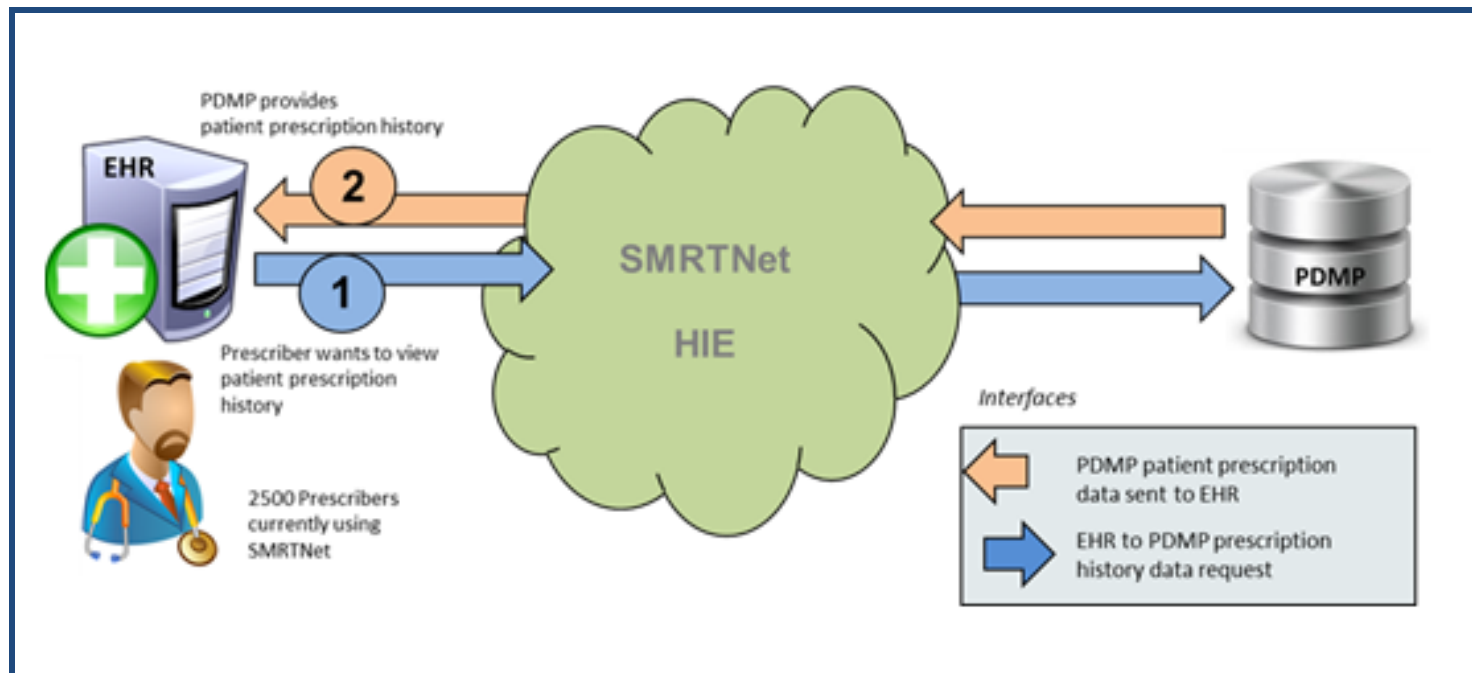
PDMP provides patient prescription history

EHR

2

1

SMRTNet

HIE

PDMP

Prescriber wants to view patient prescription history

2500 Prescribers currently using SMRTNet

Interfaces

PDMP patient prescription data sent to EHR

EHR to PDMP prescription history data request